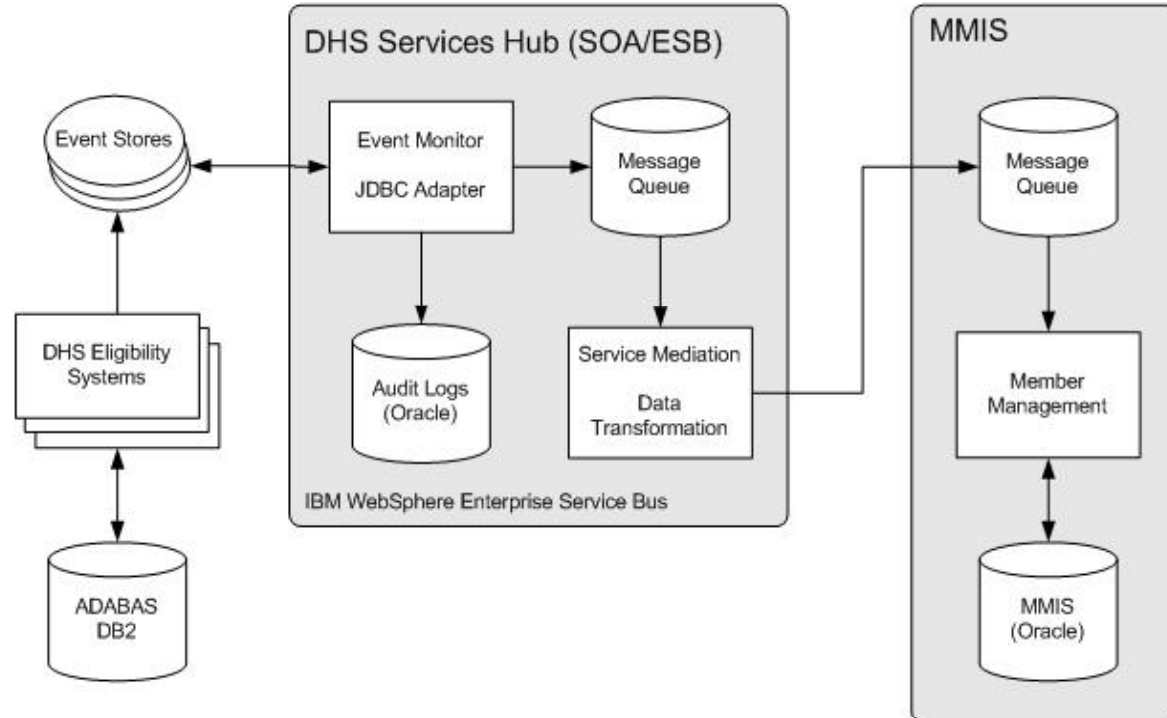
DHS Services Hub (SOA/ESB)

MMIS

Event Stores

Event Monitor

JDBC Adapter

Message Queue

Message Queue

DHS Eligibility Systems

Audit Logs (Oracle)

Service Mediation

Data Transformation

Member Management

IBM WebSphere Enterprise Service Bus

ADABAS DB2

MMIS (Oracle)